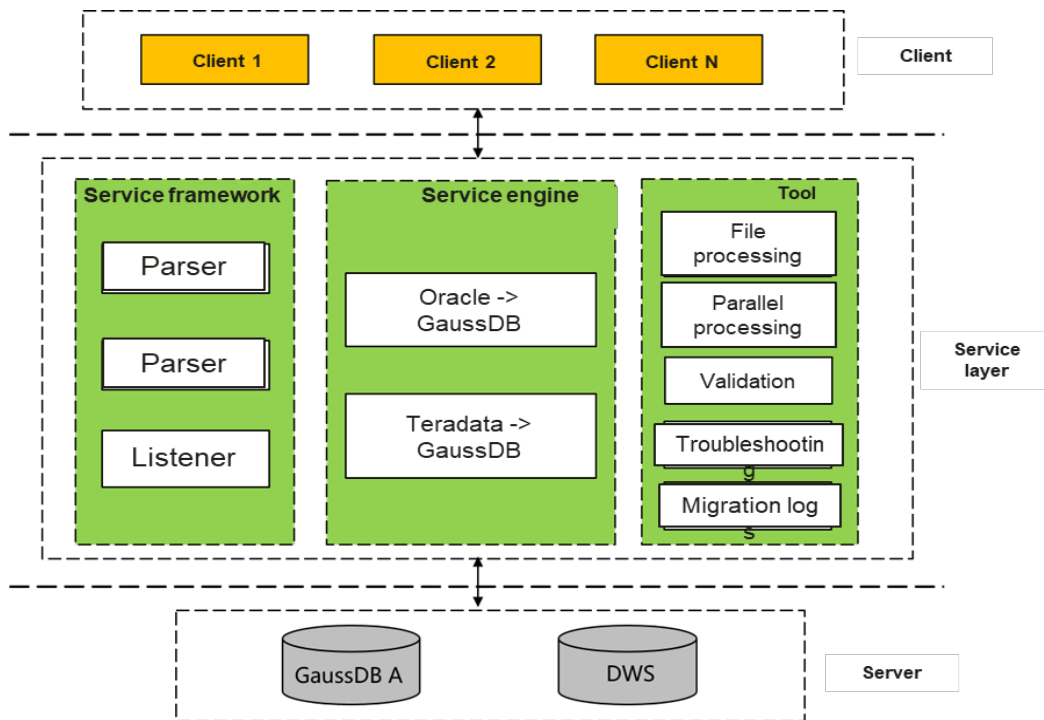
Client 1

Client 2

Client N

Client

Service framework

Parser

Parser

Listener

Service engine

Oracle -> GaussDB

Teradata -> GaussDB

Tool

File processing

Parallel processing

Validation

Troubleshootin g

Migration log s

Service layer

GaussDB A

DWS

Server